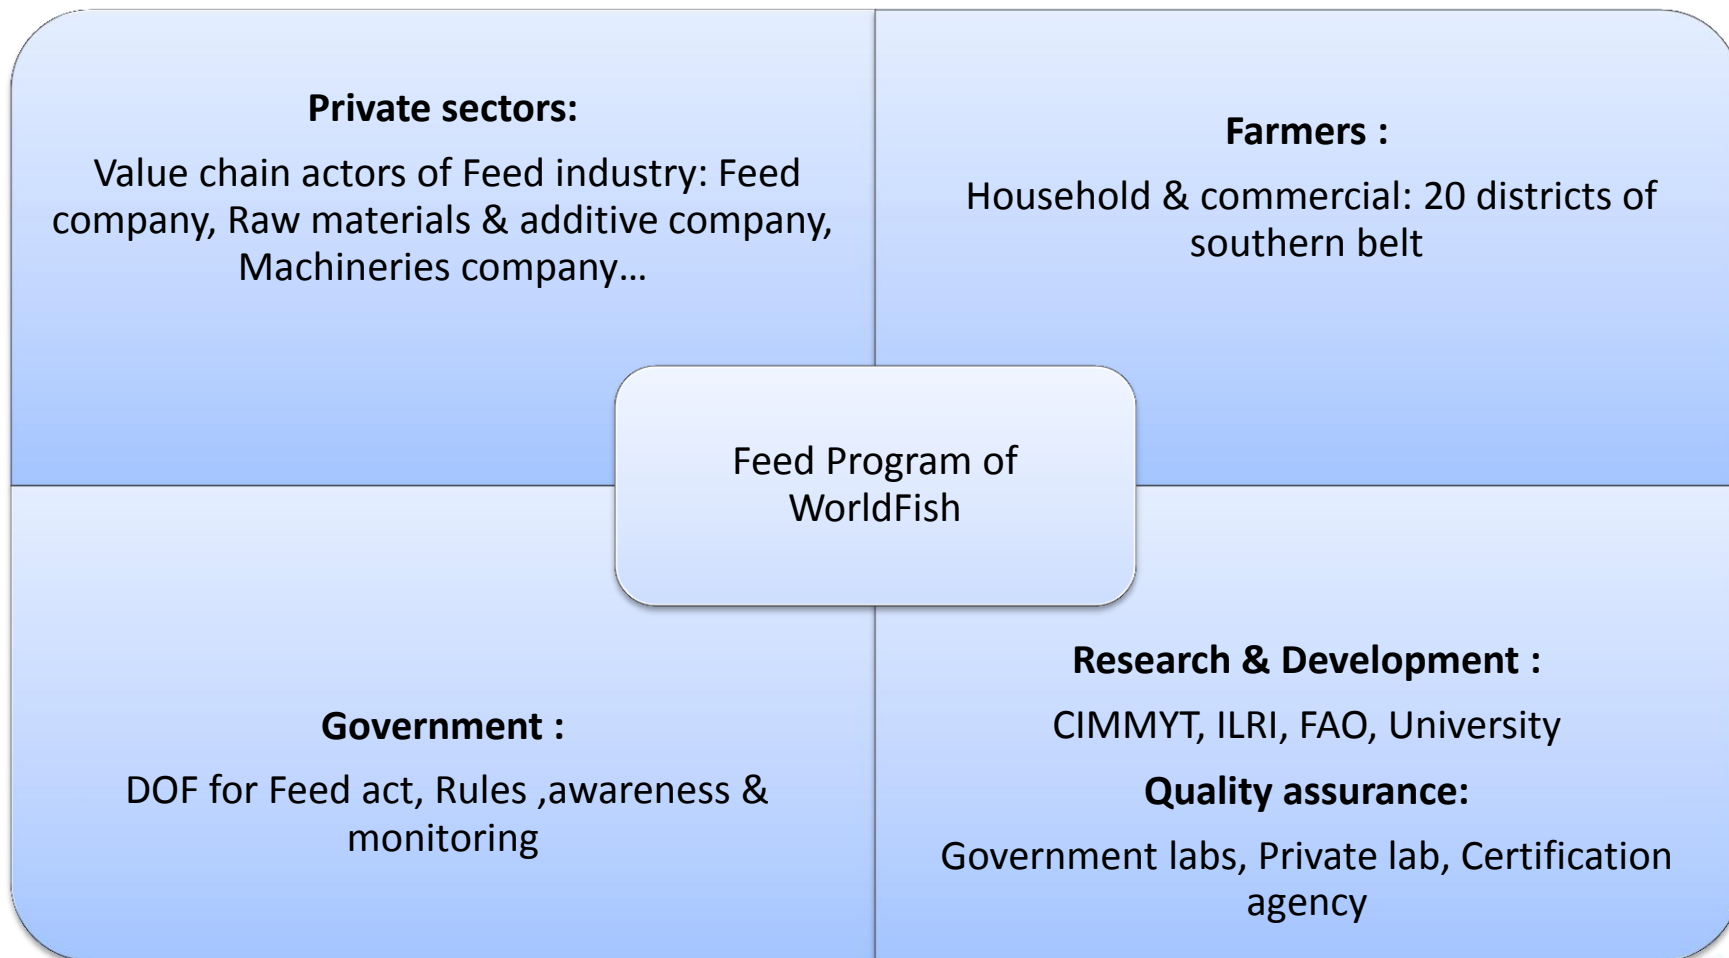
**Private sectors:**

Value chain actors of Feed industry: Feed company, Raw materials & additive company, Machineries company…

**Farmers :**

Household & commercial: 20 districts of southern belt

Feed Program of WorldFish

**Government :**

DOF for Feed act, Rules ,awareness & monitoring

**Research & Development :**

CIMMYT, ILRI, FAO, University

**Quality assurance:**

Government labs, Private lab, Certification agency